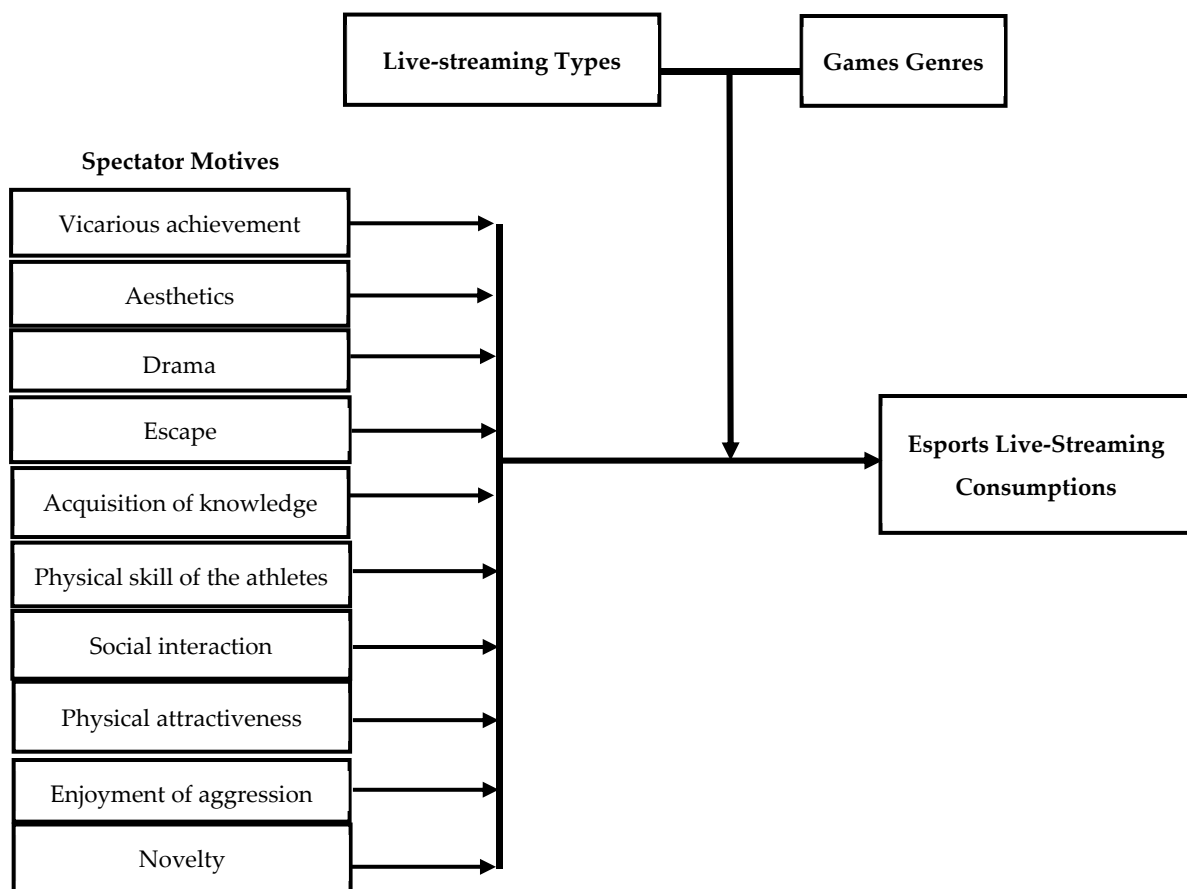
Live-streaming Types

Games Genres

Spectator Motives

Vicarious achievement

Aesthetics

Drama

Escape

Acquisition of knowledge

Physical skill of the athletes

Social interaction

Physical attractiveness

Enjoyment of aggression

Novelty

Esports Live-Streaming Consumptions